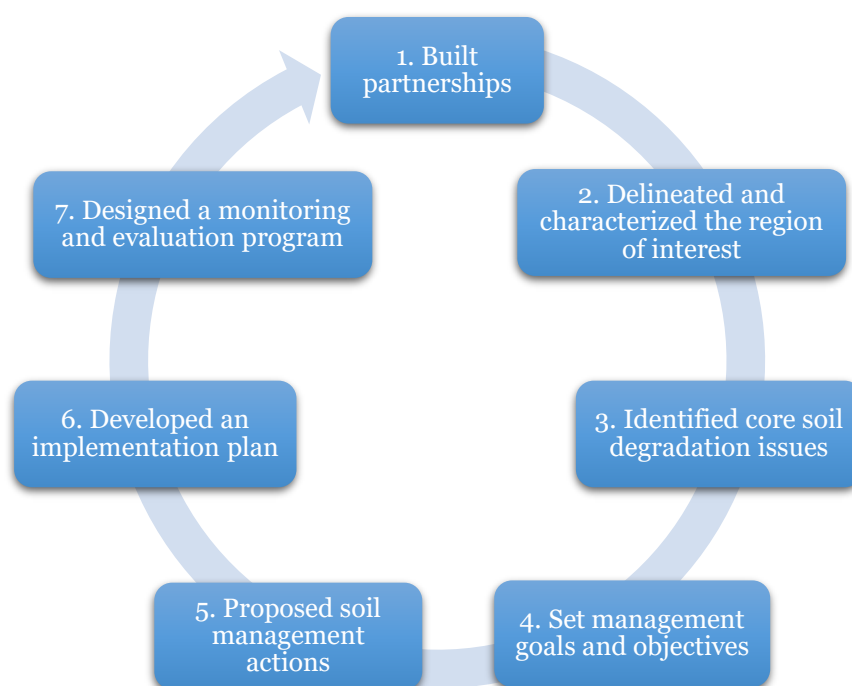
1. Built partnerships

2. Delineated and characterized the region of interest

3. Identified core soil degradation issues

4. Set management goals and objectives

5. Proposed soil management actions

6. Developed an implementation plan

7. Designed a monitoring and evaluation program